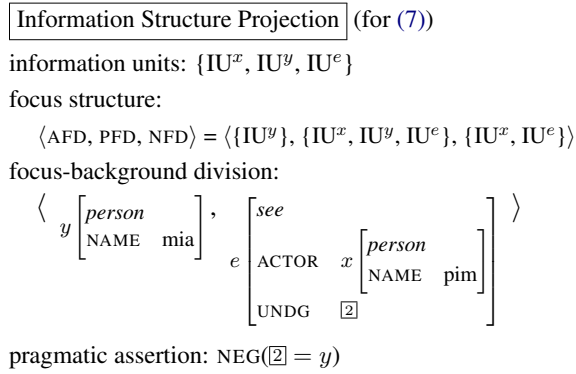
Information Structure Projection (for (7))

information units: $\{\mathrm{IU}^x, \mathrm{IU}^y, \mathrm{IU}^e\}$

focus structure:

$\langle \text{AFD, PFD, NFD} \rangle = \langle \{\mathrm{IU}^y\}, \{\mathrm{IU}^x, \mathrm{IU}^y, \mathrm{IU}^e\}, \{\mathrm{IU}^x, \mathrm{IU}^e\} \rangle$

focus-background division:

$\left\langle \; y\begin{bmatrix} \textit{person} \\ \text{NAME} \quad \text{mia} \end{bmatrix}, \quad e\begin{bmatrix} \textit{see} \\ \text{ACTOR} \quad x\begin{bmatrix} \textit{person} \\ \text{NAME} \quad \text{pim} \end{bmatrix} \\ \text{UNDG} \quad \boxed{2} \end{bmatrix} \; \right\rangle$

pragmatic assertion: $\text{NEG}(\boxed{2} = y)$